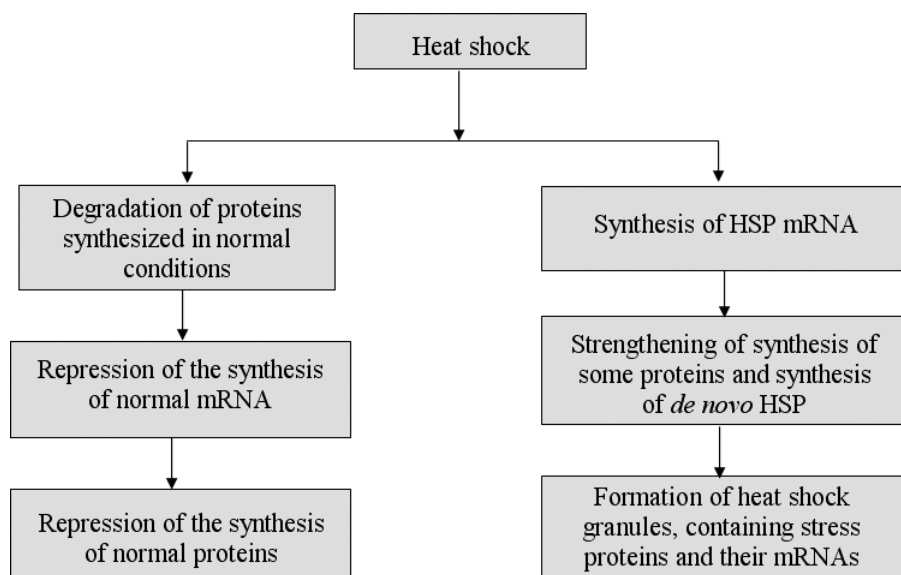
Heat shock

Degradation of proteins synthesized in normal conditions

Repression of the synthesis of normal mRNA

Repression of the synthesis of normal proteins

Synthesis of HSP mRNA

Strengthening of synthesis of some proteins and synthesis of *de novo* HSP

Formation of heat shock granules, containing stress proteins and their mRNAs